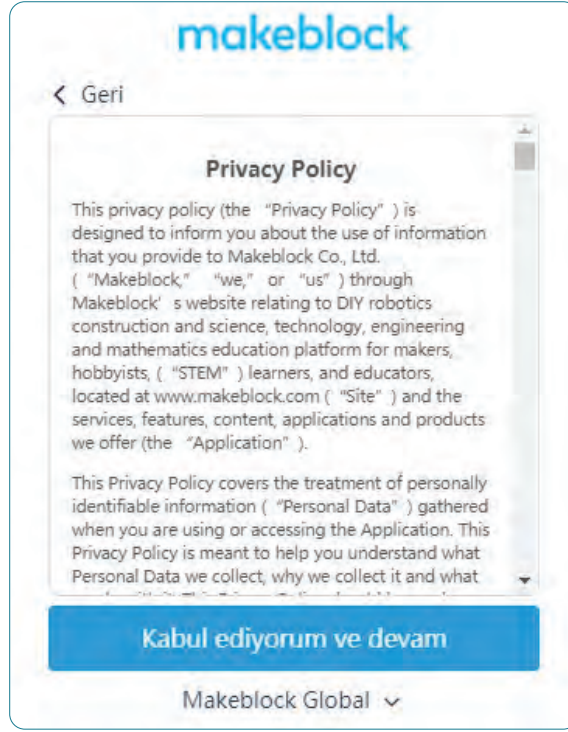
makeblock

< Geri

Privacy Policy

This privacy policy (the "Privacy Policy") is designed to inform you about the use of information that you provide to Makeblock Co., Ltd. ("Makeblock," "we," or "us") through Makeblock's website relating to DIY robotics construction and science, technology, engineering and mathematics education platform for makers, hobbyists, ("STEM") learners, and educators, located at www.makeblock.com ("Site") and the services, features, content, applications and products we offer (the "Application").

This Privacy Policy covers the treatment of personally identifiable information ("Personal Data") gathered when you are using or accessing the Application. This Privacy Policy is meant to help you understand what Personal Data we collect, why we collect it and what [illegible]

Kabul ediyorum ve devam

Makeblock Global